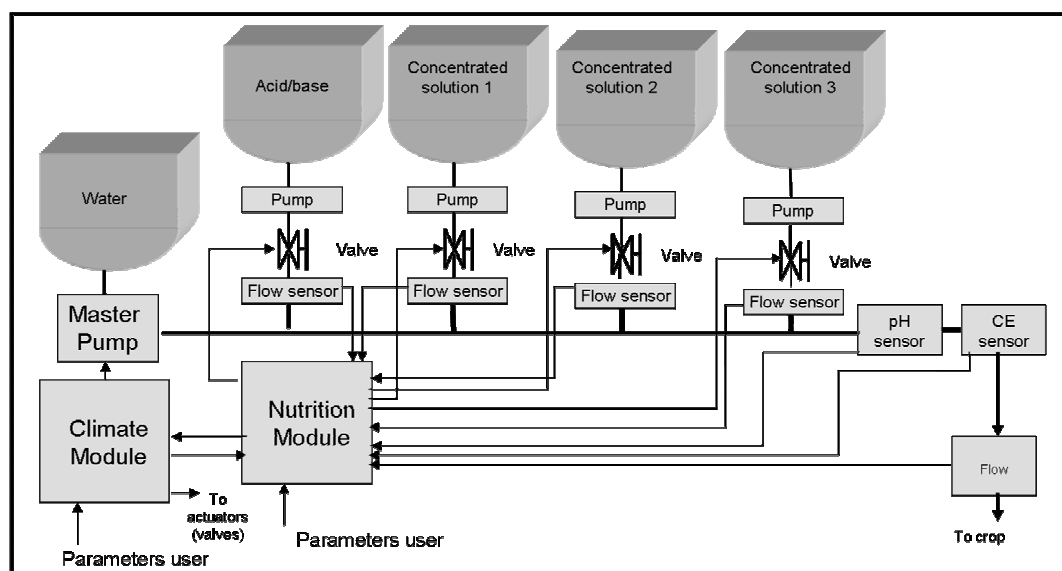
Acid/base

Concentrated solution 1

Concentrated solution 2

Concentrated solution 3

Water

Pump

Pump

Pump

Pump

Valve

Valve

Valve

Valve

Flow sensor

Flow sensor

Flow sensor

Flow sensor

Master Pump

pH sensor

CE sensor

Climate Module

Nutrition Module

Flow

To actuators (valves)

Parameters user

Parameters user

To crop